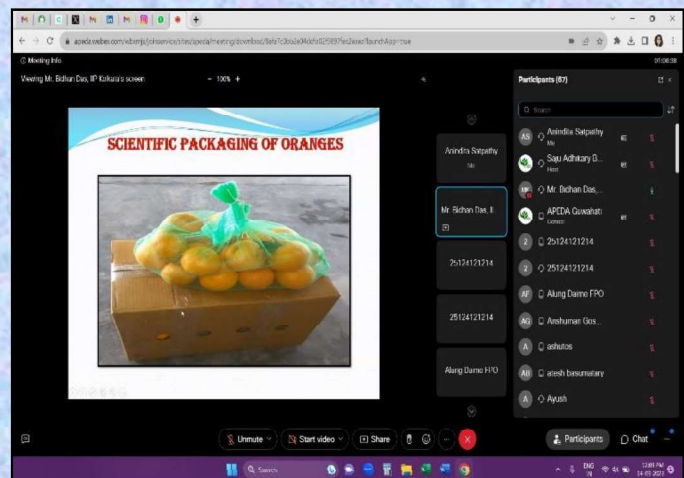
apeda.webex.com/webappng/sites/apeda/meeting/download/8e6a7c3ba0a94d6fa025897fec2eae?launchApp=true

Meeting Info

Viewing Mr. Bichan Das, IP Kolkata's screen

100%

01:06:38

SCIENTIFIC PACKAGING OF ORANGES

Anindita Satpathy
Me

Mr. Bichan Das, II.

25124121214

25124121214

Alung Damo FPO

Participants (67)

Search

AS Anindita Satpathy
Me

Saju Adhikary D...
Host

Mr. Bichan Das,...

APEDA Guwahati
Cohost

2 25124121214

2 25124121214

AF Alung Damo FPO

AG Anshuman Gos...

A ashutos

AB aresh basumatary

A Ayush

Unmute

Start video

Share

Participants

Chat

Search

ENG IN

12:48 PM
14-07-2021